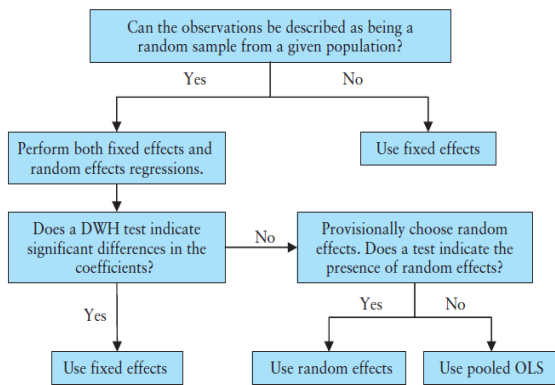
Can the observations be described as being a random sample from a given population?

Yes

No

Perform both fixed effects and random effects regressions.

Use fixed effects

Does a DWH test indicate significant differences in the coefficients?

No

Provisionally choose random effects. Does a test indicate the presence of random effects?

Yes

Yes

No

Use fixed effects

Use random effects

Use pooled OLS